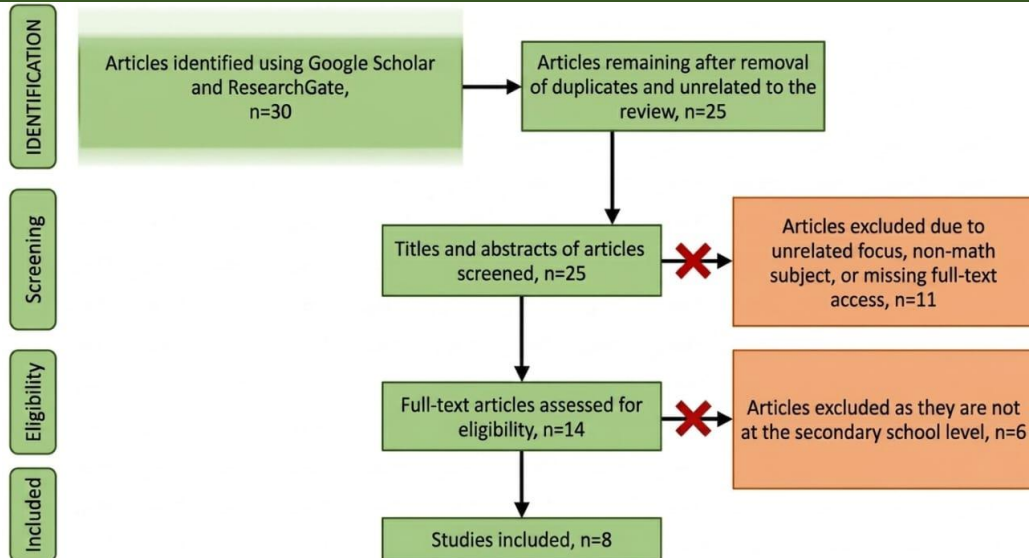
IDENTIFICATION

Articles identified using Google Scholar and ResearchGate, n=30

Articles remaining after removal of duplicates and unrelated to the review, n=25

Screening

Titles and abstracts of articles screened, n=25

Articles excluded due to unrelated focus, non-math subject, or missing full-text access, n=11

Eligibility

Full-text articles assessed for eligibility, n=14

Articles excluded as they are not at the secondary school level, n=6

Included

Studies included, n=8